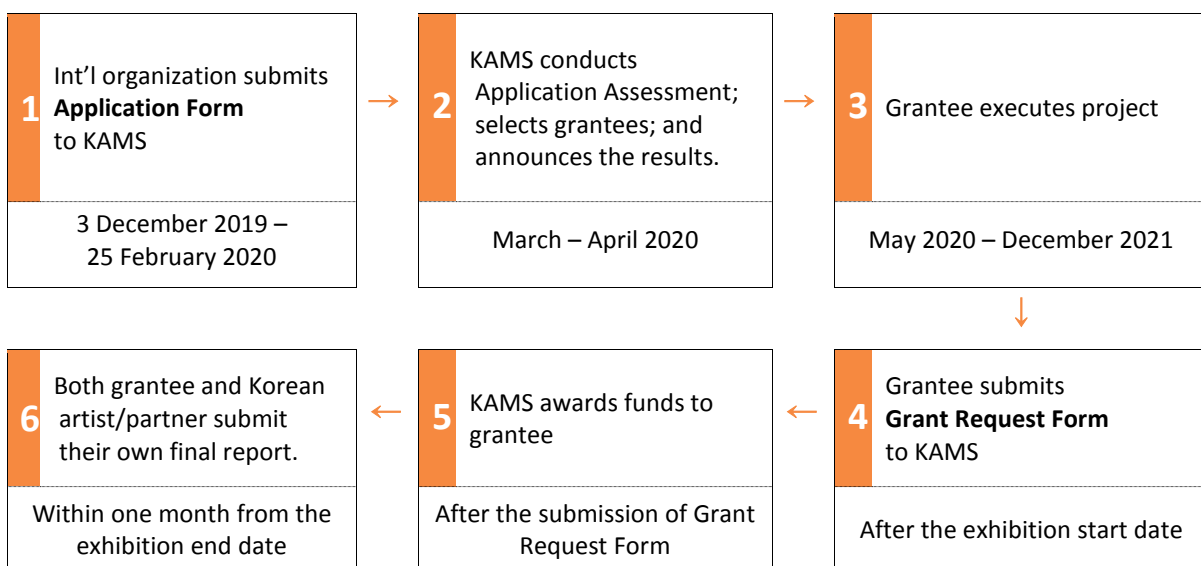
1 Int’l organization submits **Application Form** to KAMS

3 December 2019 – 25 February 2020

→

2 KAMS conducts Application Assessment; selects grantees; and announces the results.

March – April 2020

→

3 Grantee executes project

May 2020 – December 2021

↓

4 Grantee submits **Grant Request Form** to KAMS

After the exhibition start date

←

5 KAMS awards funds to grantee

After the submission of Grant Request Form

←

6 Both grantee and Korean artist/partner submit their own final report.

Within one month from the exhibition end date